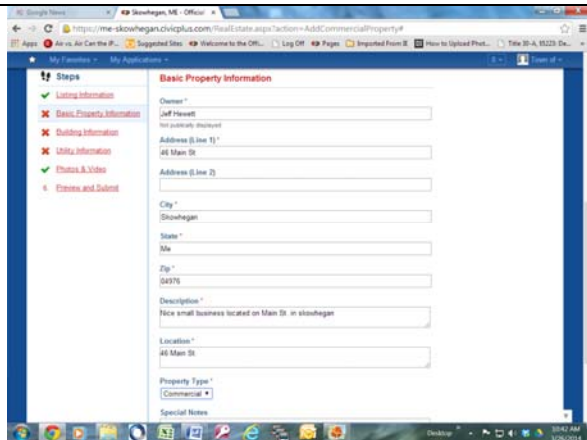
Google News × | Skowhegan, ME - Official ×

https://me-skowhegan.civicplus.com/RealEstate.aspx?action=AddCommercialProperty#

Apps | Air vs. Air Con the P... | Suggested Sites | Welcome to the Offi... | Log Off | Pages | Imported From IE | How to Upload Phot... | Title 30-A, §5223: De...

My Favorites ▾ My Applications ▾

Town of ▾

Steps

Listing Information

Basic Property Information

Building Information

Utility Information

Photos & Video

6. Preview and Submit

Basic Property Information

Owner *

Jeff Hewett

Not publically displayed

Address (Line 1) *

46 Main St.

Address (Line 2)

City *

Skowhegan

State *

Me

Zip *

04976

Description *

Nice small business located on Main St. in skowhegan

Location *

46 Main St.

Property Type *

Commercial ▾

Special Notes

Desktop

10:42 AM
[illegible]